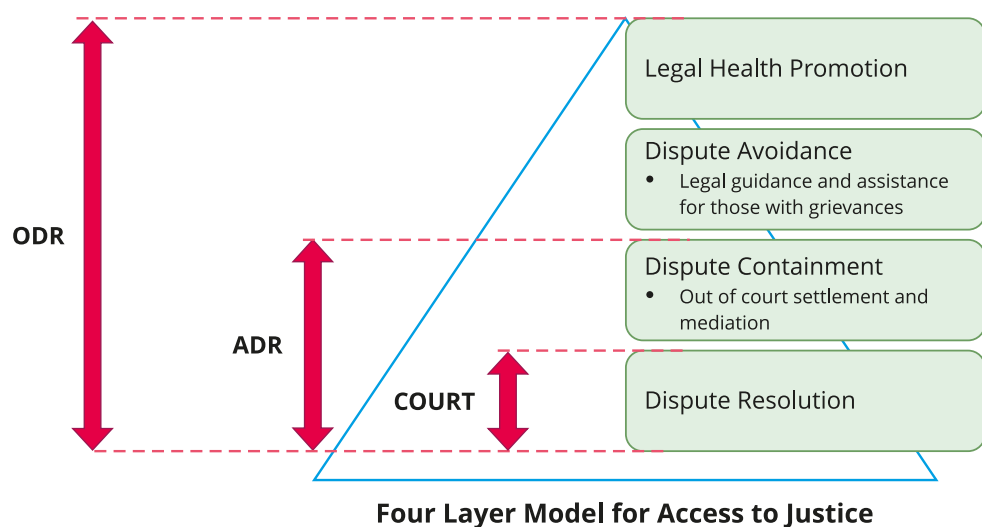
ODR

ADR

COURT

Legal Health Promotion

Dispute Avoidance
- Legal guidance and assistance for those with grievances

Dispute Containment
- Out of court settlement and mediation

Dispute Resolution

Four Layer Model for Access to Justice